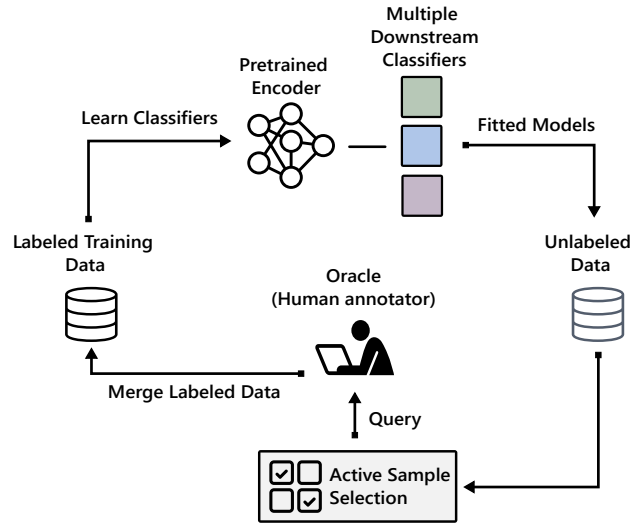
Multiple Downstream Classifiers

Pretrained Encoder

Learn Classifiers

Fitted Models

Labeled Training Data

Unlabeled Data

Oracle (Human annotator)

Merge Labeled Data

Query

Active Sample Selection